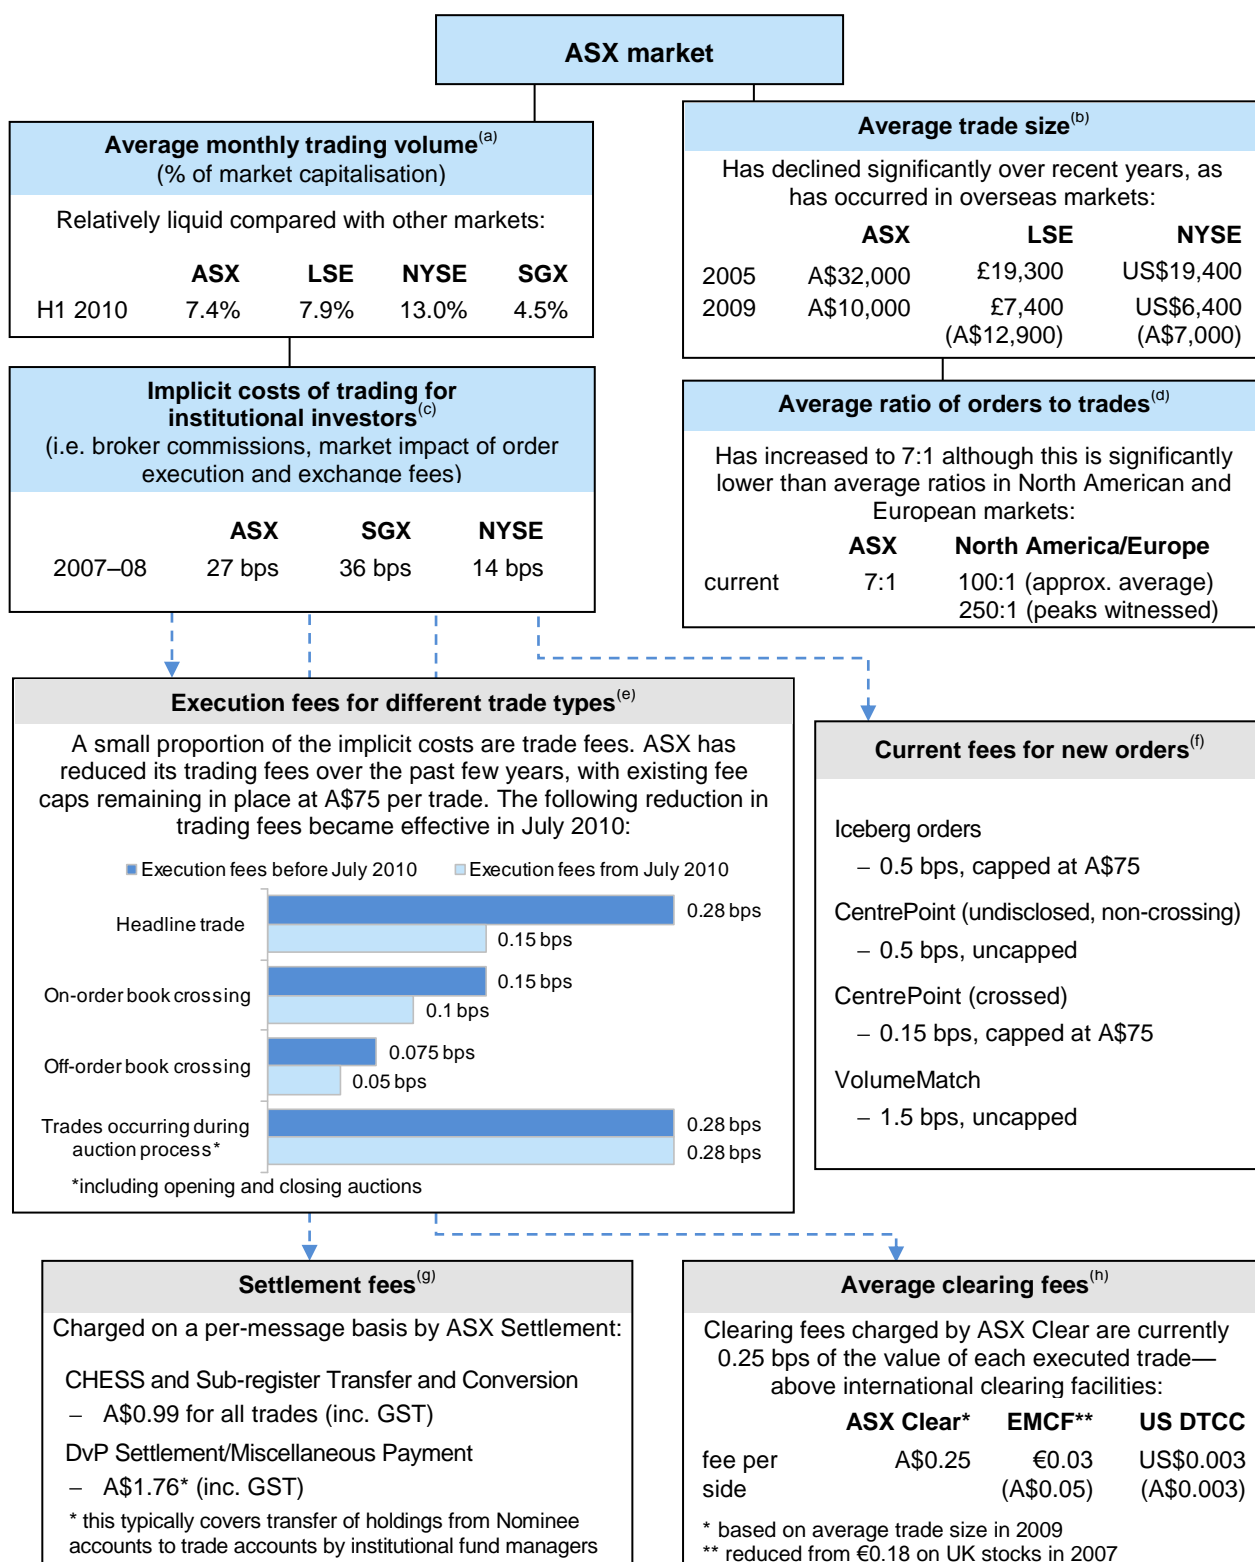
ASX market

Average monthly trading volume$^{(a)}$
(% of market capitalisation)

Relatively liquid compared with other markets:

| | ASX | LSE | NYSE | SGX |
|---|---|---|---|---|
| H1 2010 | 7.4% | 7.9% | 13.0% | 4.5% |

Implicit costs of trading for institutional investors$^{(c)}$
(i.e. broker commissions, market impact of order execution and exchange fees)

| | ASX | SGX | NYSE |
|---|---|---|---|
| 2007–08 | 27 bps | 36 bps | 14 bps |

Average trade size$^{(b)}$

Has declined significantly over recent years, as has occurred in overseas markets:

| | ASX | LSE | NYSE |
|---|---|---|---|
| 2005 | A$32,000 | £19,300 | US$19,400 |
| 2009 | A$10,000 | £7,400 (A$12,900) | US$6,400 (A$7,000) |

Average ratio of orders to trades$^{(d)}$

Has increased to 7:1 although this is significantly lower than average ratios in North American and European markets:

| | ASX | North America/Europe |
|---|---|---|
| current | 7:1 | 100:1 (approx. average) 250:1 (peaks witnessed) |

Execution fees for different trade types$^{(e)}$

A small proportion of the implicit costs are trade fees. ASX has reduced its trading fees over the past few years, with existing fee caps remaining in place at A$75 per trade. The following reduction in trading fees became effective in July 2010:

Execution fees before July 2010
Execution fees from July 2010

Headline trade 0.28 bps 0.15 bps
On-order book crossing 0.15 bps 0.1 bps
Off-order book crossing 0.075 bps 0.05 bps
Trades occurring during auction process* 0.28 bps 0.28 bps

*including opening and closing auctions

Current fees for new orders$^{(f)}$

Iceberg orders
– 0.5 bps, capped at A$75
CentrePoint (undisclosed, non-crossing)
– 0.5 bps, uncapped
CentrePoint (crossed)
– 0.15 bps, capped at A$75
VolumeMatch
– 1.5 bps, uncapped

Settlement fees$^{(g)}$

Charged on a per-message basis by ASX Settlement:

CHESS and Sub-register Transfer and Conversion
– A$0.99 for all trades (inc. GST)
DvP Settlement/Miscellaneous Payment
– A$1.76* (inc. GST)
* this typically covers transfer of holdings from Nominee accounts to trade accounts by institutional fund managers

Average clearing fees$^{(h)}$

Clearing fees charged by ASX Clear are currently 0.25 bps of the value of each executed trade—above international clearing facilities:

| | ASX Clear* | EMCF** | US DTCC |
|---|---|---|---|
| fee per side | A$0.25 | €0.03 (A$0.05) | US$0.003 (A$0.003) |

* based on average trade size in 2009
** reduced from €0.18 on UK stocks in 2007